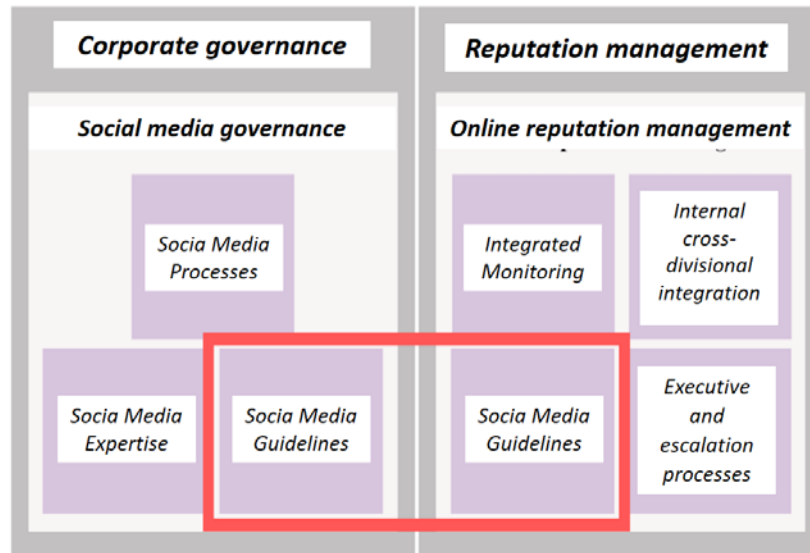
Corporate governance

Social media governance

Socia Media Processes

Socia Media Expertise

Socia Media Guidelines

Reputation management

Online reputation management

Integrated Monitoring

Internal cross-divisional integration

Socia Media Guidelines

Executive and escalation processes